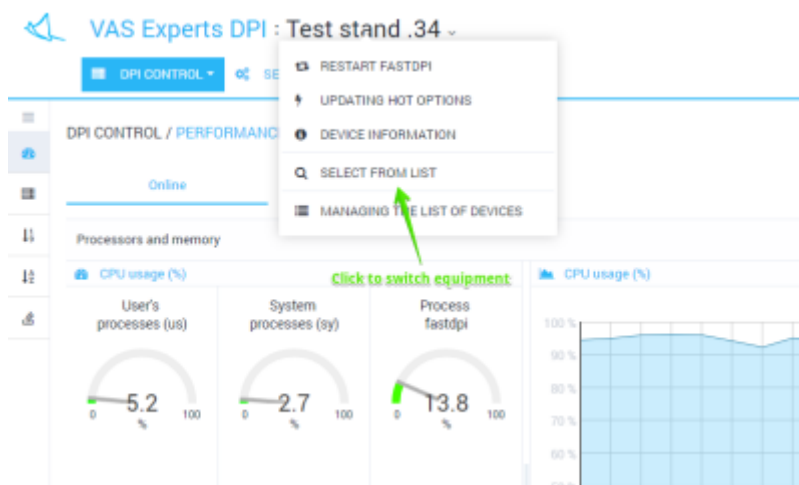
VAS Experts DPI : Test stand .34

DPI CONTROL SE

RESTART FASTDPI
UPDATING HOT OPTIONS
DEVICE INFORMATION
SELECT FROM LIST
MANAGING THE LIST OF DEVICES

DPI CONTROL / PERFORMANC

Online

Processors and memory

Click to switch equipment

CPU usage (%)

User's processes (us)
5.2
0 % 100

System processes (sy)
2.7
0 % 100

Process fastdpi
13.8
0 % 100

CPU usage (%)

100 %
90 %
80 %
70 %
60 %